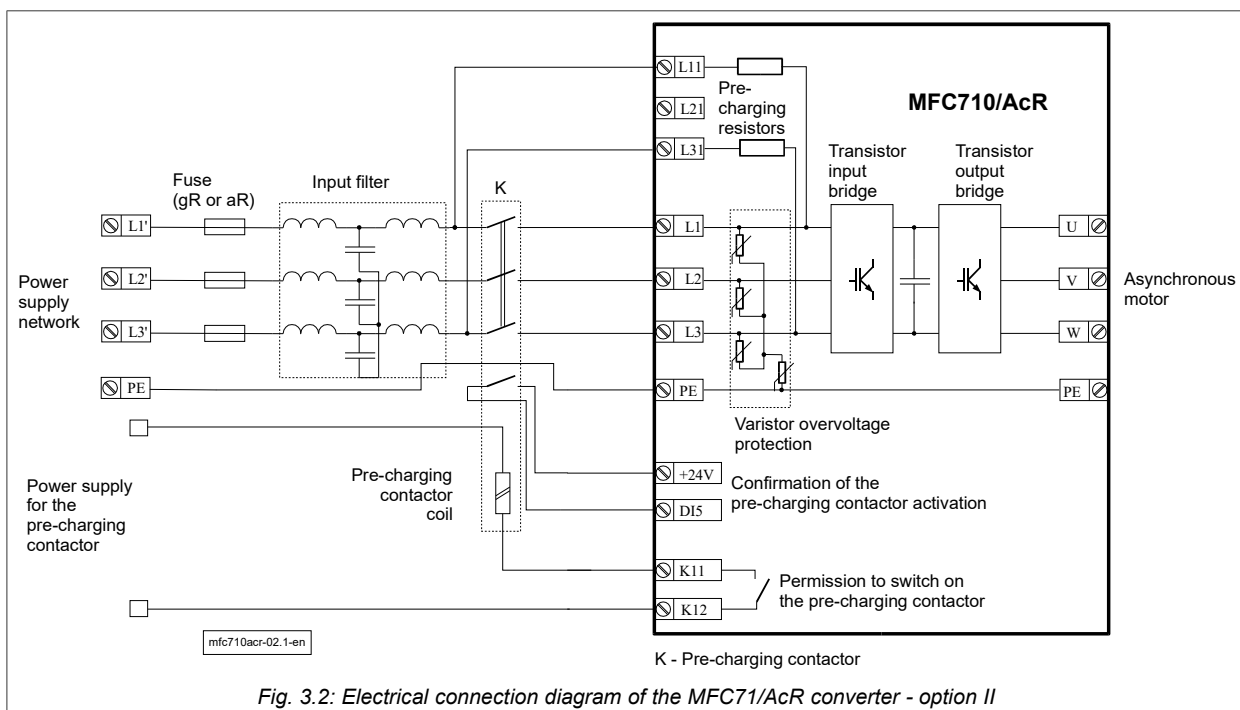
L11
L21
L31
Pre-charging resistors
MFC710/AcR
Transistor input bridge
Transistor output bridge
Fuse (gR or aR)
Input filter
K
L1'
L2'
L3'
PE
L1
L2
L3
PE
U
V
W
PE
Power supply network
Asynchronous motor
Varistor overvoltage protection
+24V
DI5
Confirmation of the pre-charging contactor activation
Pre-charging contactor coil
Power supply for the pre-charging contactor
K11
K12
Permission to switch on the pre-charging contactor
mfc710acr-02.1-en
K - Pre-charging contactor

Fig. 3.2: Electrical connection diagram of the MFC71/AcR converter - option II